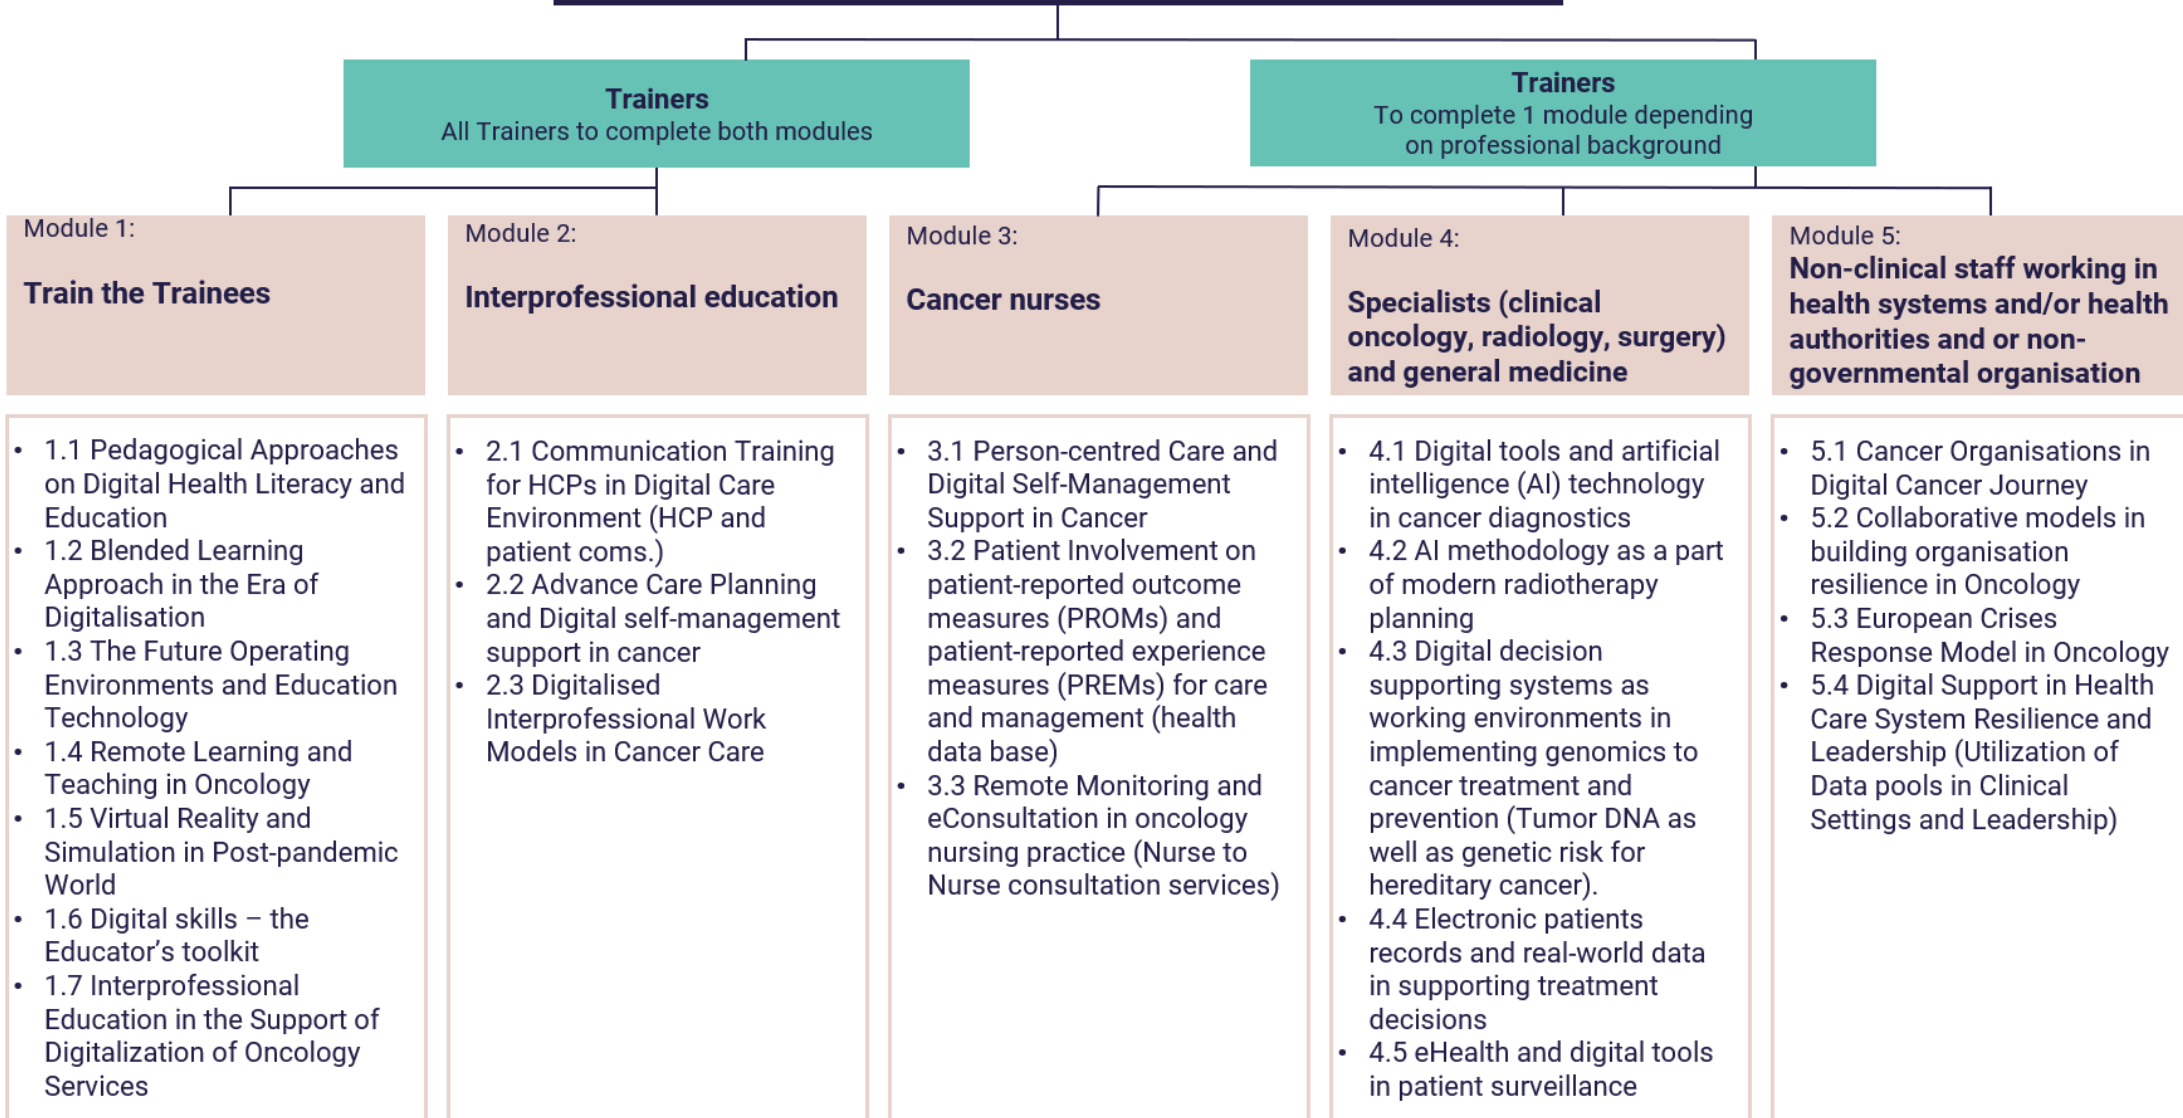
**Trainers**
All Trainers to complete both modules

**Trainers**
To complete 1 module depending on professional background

Module 1:
**Train the Trainees**

- 1.1 Pedagogical Approaches on Digital Health Literacy and Education
- 1.2 Blended Learning Approach in the Era of Digitalisation
- 1.3 The Future Operating Environments and Education Technology
- 1.4 Remote Learning and Teaching in Oncology
- 1.5 Virtual Reality and Simulation in Post-pandemic World
- 1.6 Digital skills – the Educator's toolkit
- 1.7 Interprofessional Education in the Support of Digitalization of Oncology Services

Module 2:
**Interprofessional education**

- 2.1 Communication Training for HCPs in Digital Care Environment (HCP and patient coms.)
- 2.2 Advance Care Planning and Digital self-management support in cancer
- 2.3 Digitalised Interprofessional Work Models in Cancer Care

Module 3:
**Cancer nurses**

- 3.1 Person-centred Care and Digital Self-Management Support in Cancer
- 3.2 Patient Involvement on patient-reported outcome measures (PROMs) and patient-reported experience measures (PREMs) for care and management (health data base)
- 3.3 Remote Monitoring and eConsultation in oncology nursing practice (Nurse to Nurse consultation services)

Module 4:
**Specialists (clinical oncology, radiology, surgery) and general medicine**

- 4.1 Digital tools and artificial intelligence (AI) technology in cancer diagnostics
- 4.2 AI methodology as a part of modern radiotherapy planning
- 4.3 Digital decision supporting systems as working environments in implementing genomics to cancer treatment and prevention (Tumor DNA as well as genetic risk for hereditary cancer).
- 4.4 Electronic patients records and real-world data in supporting treatment decisions
- 4.5 eHealth and digital tools in patient surveillance

Module 5:
**Non-clinical staff working in health systems and/or health authorities and or non-governmental organisation**

- 5.1 Cancer Organisations in Digital Cancer Journey
- 5.2 Collaborative models in building organisation resilience in Oncology
- 5.3 European Crises Response Model in Oncology
- 5.4 Digital Support in Health Care System Resilience and Leadership (Utilization of Data pools in Clinical Settings and Leadership)